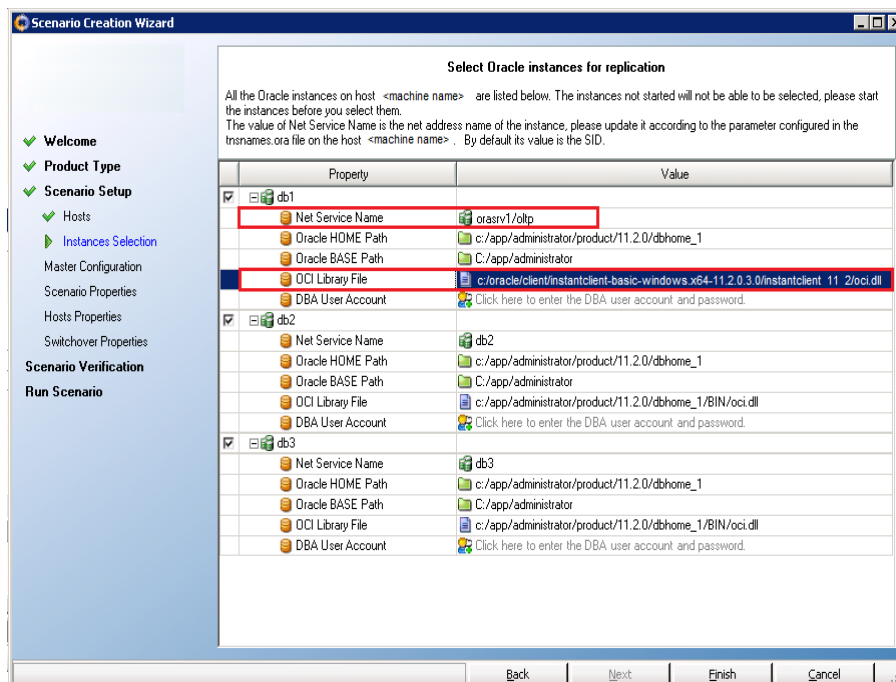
Scenario Creation Wizard

Welcome
Product Type
Scenario Setup
Hosts
Instances Selection
Master Configuration
Scenario Properties
Hosts Properties
Switchover Properties
Scenario Verification
Run Scenario

Select Oracle instances for replication

All the Oracle instances on host <machine name> are listed below. The instances not started will not be able to be selected, please start the instances before you select them.
The value of Net Service Name is the net address name of the instance, please update it according to the parameter configured in the tnsnames.ora file on the host <machine name>. By default its value is the SID.

| Property | Value |
|---|---|
| db1 | |
| Net Service Name | orasrv1/oltp |
| Oracle HOME Path | c:/app/administrator/product/11.2.0/dbhome_1 |
| Oracle BASE Path | C:/app/administrator |
| OCI Library File | c:/oracle/client/instantclient-basic-windows.x64-11.2.0.3.0/instantclient_11_2/oci.dll |
| DBA User Account | Click here to enter the DBA user account and password. |
| db2 | |
| Net Service Name | db2 |
| Oracle HOME Path | c:/app/administrator/product/11.2.0/dbhome_1 |
| Oracle BASE Path | C:/app/administrator |
| OCI Library File | c:/app/administrator/product/11.2.0/dbhome_1/BIN/oci.dll |
| DBA User Account | Click here to enter the DBA user account and password. |
| db3 | |
| Net Service Name | db3 |
| Oracle HOME Path | c:/app/administrator/product/11.2.0/dbhome_1 |
| Oracle BASE Path | C:/app/administrator |
| OCI Library File | c:/app/administrator/product/11.2.0/dbhome_1/BIN/oci.dll |
| DBA User Account | Click here to enter the DBA user account and password. |

Back Next Finish Cancel